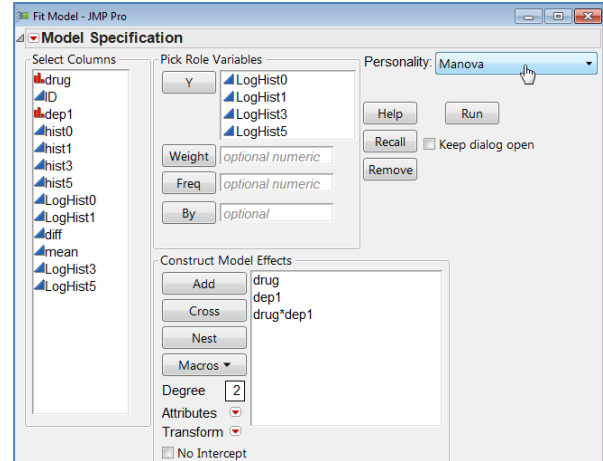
Fit Model - JMP Pro

Model Specification

Select Columns
drug
ID
dep1
hist0
hist1
hist3
hist5
LogHist0
LogHist1
diff
mean
LogHist3
LogHist5

Pick Role Variables
Y
LogHist0
LogHist1
LogHist3
LogHist5
Weight
optional numeric
Freq
optional numeric
By
optional

Personality: Manova

Help
Run
Recall
Keep dialog open
Remove

Construct Model Effects
Add
Cross
Nest
Macros
Degree 2
Attributes
Transform
No Intercept
drug
dep1
drug*dep1